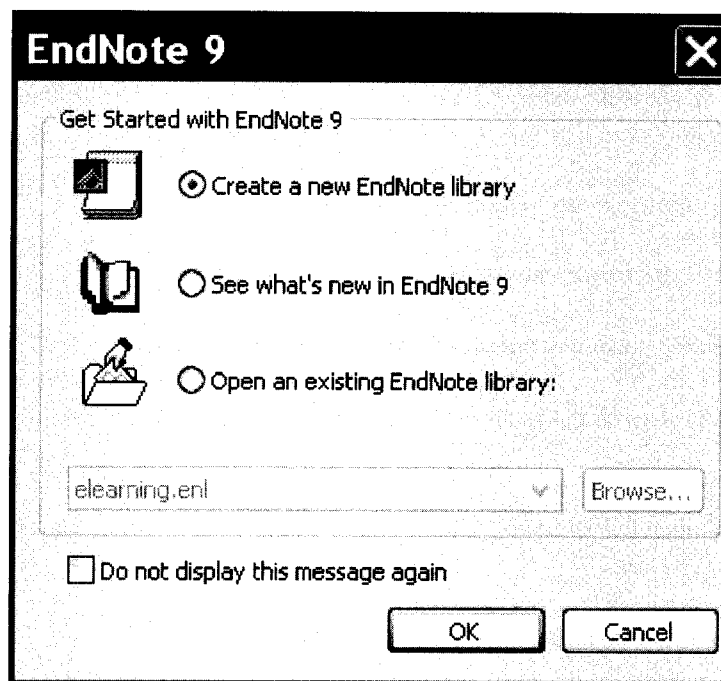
EndNote 9

Get Started with EndNote 9

Create a new EndNote library

See what's new in EndNote 9

Open an existing EndNote library:

elearning.enl

Browse...

Do not display this message again

OK

Cancel